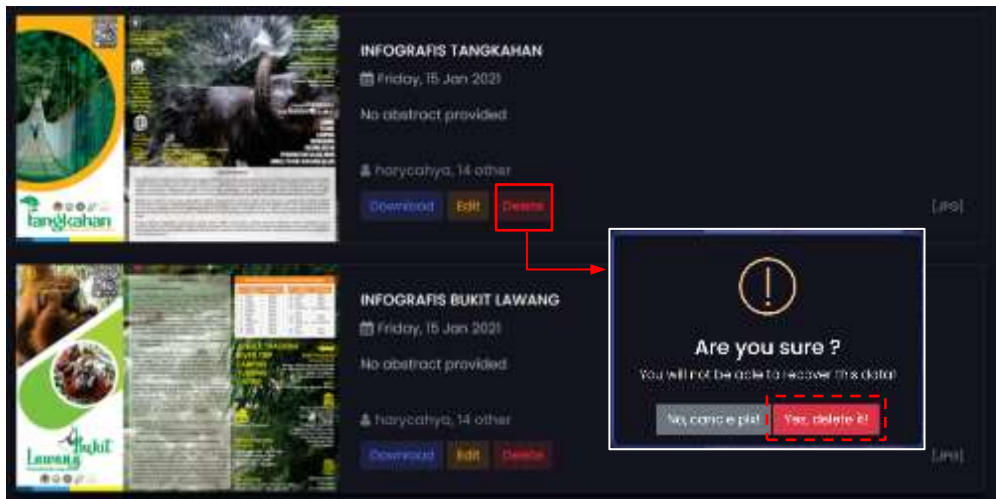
tangkahan

INFOGRAFIS TANGKAHAN

Friday, 15 Jan 2021

No abstract provided

harycahya, 14 other

Download Edit Delete

[#0]

Bukit Lawang

INFOGRAFIS BUKIT LAWANG

Friday, 15 Jan 2021

No abstract provided

harycahya, 14 other

Download Edit Delete

[#0]

!

Are you sure ?

You will not be able to recover this data!

No, cancel pls! Yes, delete it!